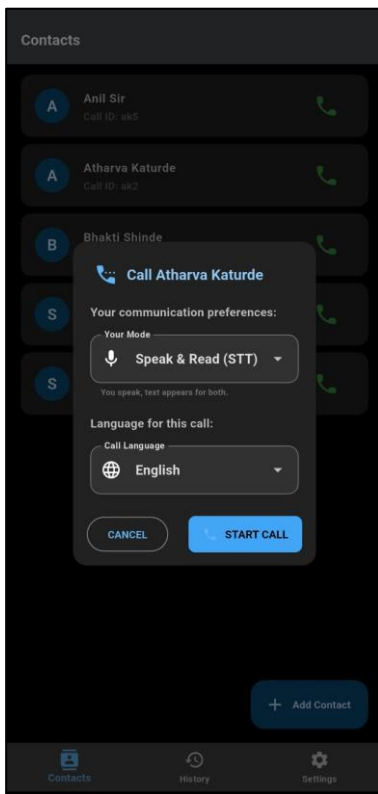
Contacts

A
Anil Sir
Call ID: ak5

A
Atharva Katurde
Call ID: ak2

B
Bhakti Shinde

S

S

Call Atharva Katurde

Your communication preferences:

Your Mode
Speak & Read (STT)
You speak, text appears for both.

Language for this call:

Call Language
English

CANCEL
START CALL

+ Add Contact

Contacts
History
Settings